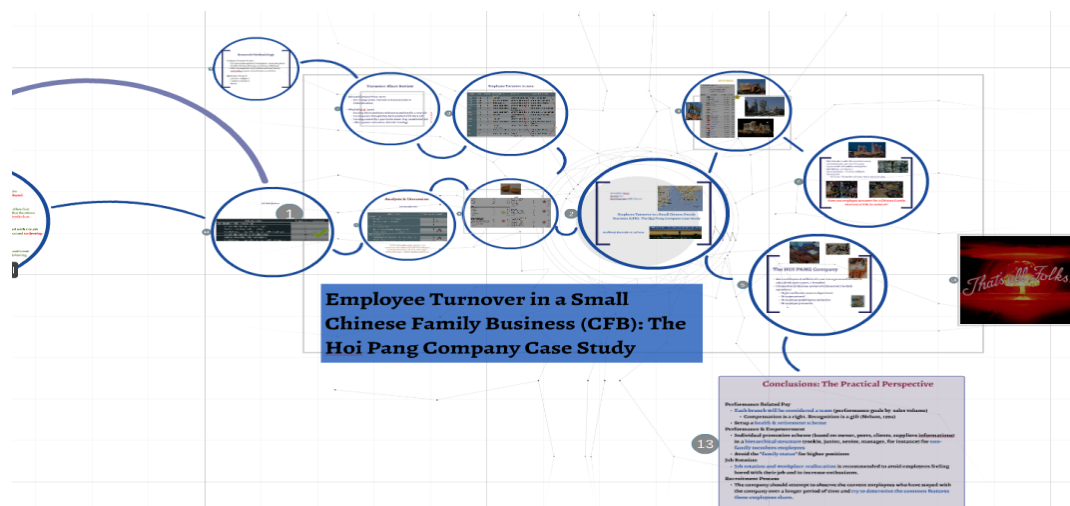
Employee Turnover in a Small Chinese Family Business (CFB): The Hoi Pang Company Case Study

Research Methodology

Literature Review

Employee Turnover & ...

Analysis & Discussion

1

2

The HOI PANG Company

Employee Turnover in a Small Chinese Family Business (CFB): The Hoi Pang Company Case Study

That's all Folks

13

Conclusions: The Practical Perspective

Performance Related Pay
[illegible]
Compensation is a right. Recognition is a gift (Nelson, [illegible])
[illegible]
Performance & Empowerment
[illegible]
Job Rotation
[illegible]
Recruitment Process
The company should attempt to observe the current employees who have stayed with the company over a longer period of time and try to determine the common features these employees share.